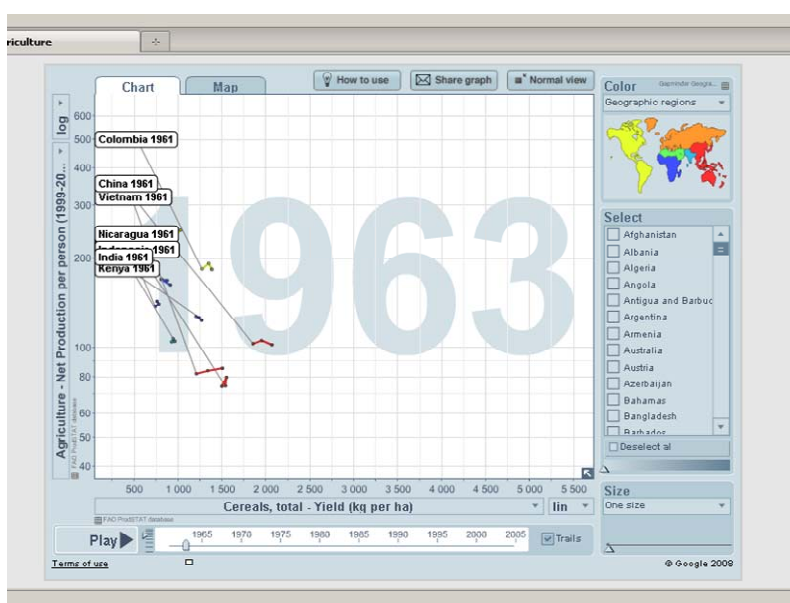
riculture

Chart
Map
How to use
Share graph
Normal view
Color
Gapminder Geogra...
Geographic regions

log
Agriculture - Net Production per person (1999-20...
FAO ProdSTAT database
600
500
400
300
200
100
80
60
50
40

Colombia 1961
China 1961
Vietnam 1961
Nicaragua 1961
Indonesia 1961
India 1961
Kenya 1961

1963

500
1 000
1 500
2 000
2 500
3 000
3 500
4 000
4 500
5 000
5 500
Cereals, total - Yield (kg per ha)
lin
FAO ProdSTAT database

Select
Afghanistan
Albania
Algeria
Angola
Antigua and Barbuc
Argentina
Armenia
Australia
Austria
Azerbaijan
Bahamas
Bangladesh
Barbados
Deselect al

Size
One size

Play
1965
1970
1975
1980
1985
1990
1995
2000
2005
Trails

Terms of use
© Google 2008